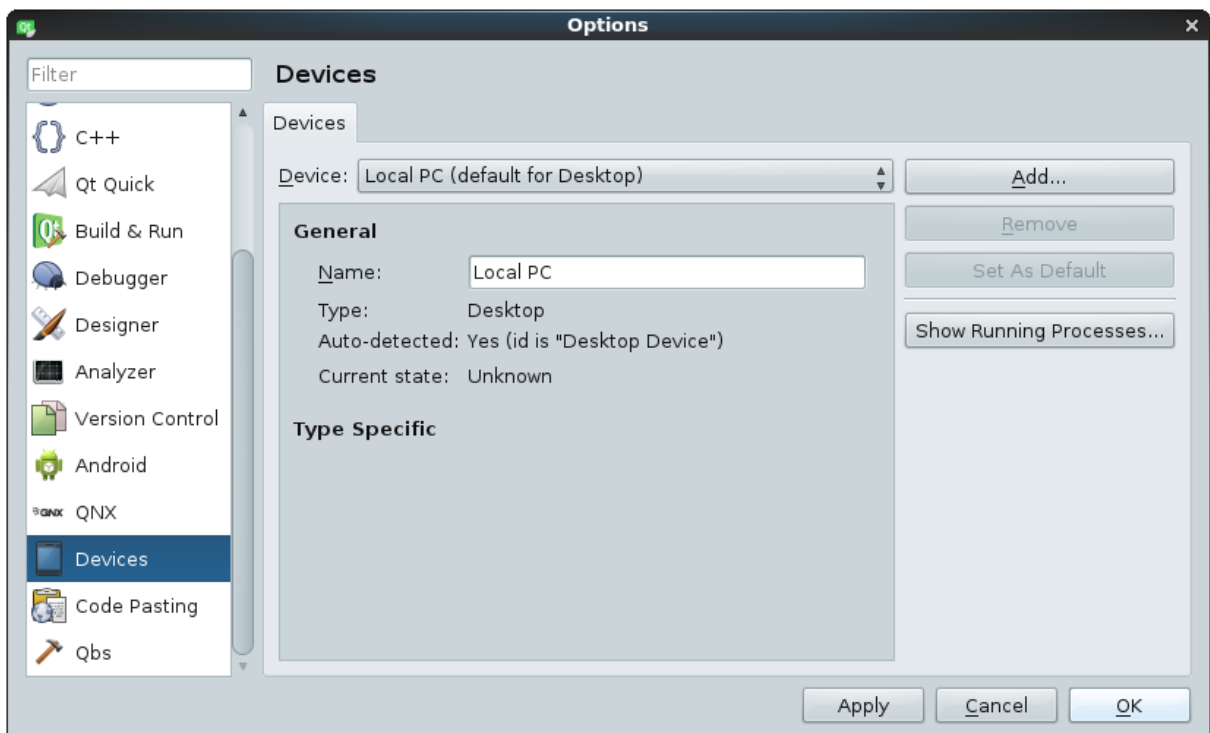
Options

Filter

C++
Qt Quick
Build & Run
Debugger
Designer
Analyzer
Version Control
Android
QNX QNX
Devices
Code Pasting
Qbs

Devices

Devices

Device: Local PC (default for Desktop)

Add...
Remove
Set As Default
Show Running Processes...

General

Name: Local PC
Type: Desktop
Auto-detected: Yes (id is "Desktop Device")
Current state: Unknown

Type Specific

Apply
Cancel
OK